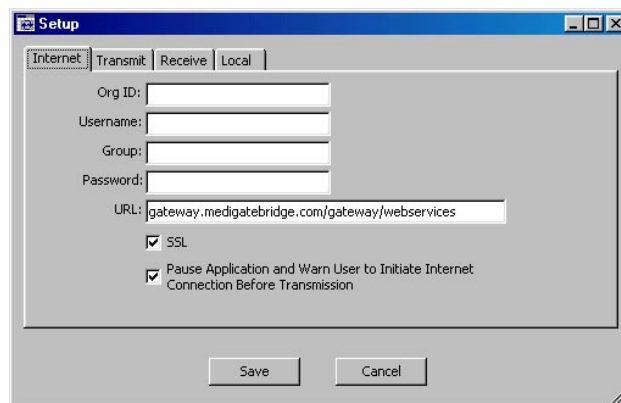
Setup

Internet | Transmit | Receive | Local

Org ID:

Username:

Group:

Password:

URL: gateway.medigatebridge.com/gateway/webservices

SSL

Pause Application and Warn User to Initiate Internet Connection Before Transmission

Save

Cancel